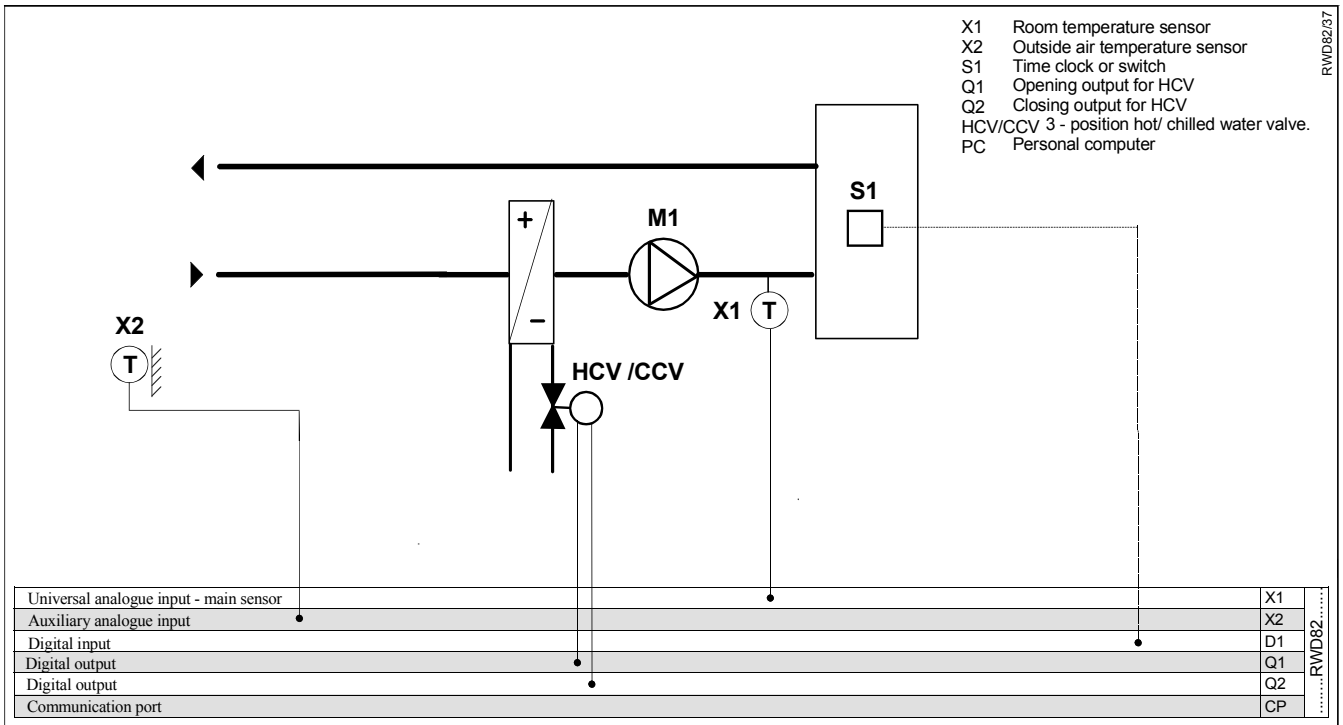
X1 Room temperature sensor
X2 Outside air temperature sensor
S1 Time clock or switch
Q1 Opening output for HCV
Q2 Closing output for HCV
HCV/CCV 3 - position hot/ chilled water valve.
PC Personal computer

RWD82/37

S1

M1

+

–

X1 T

X2

T

HCV /CCV

| Universal analogue input - main sensor | X1 |
|---|---|
| Auxiliary analogue input | X2 |
| Digital input | D1 |
| Digital output | Q1 |
| Digital output | Q2 |
| Communication port | CP |

RWD82